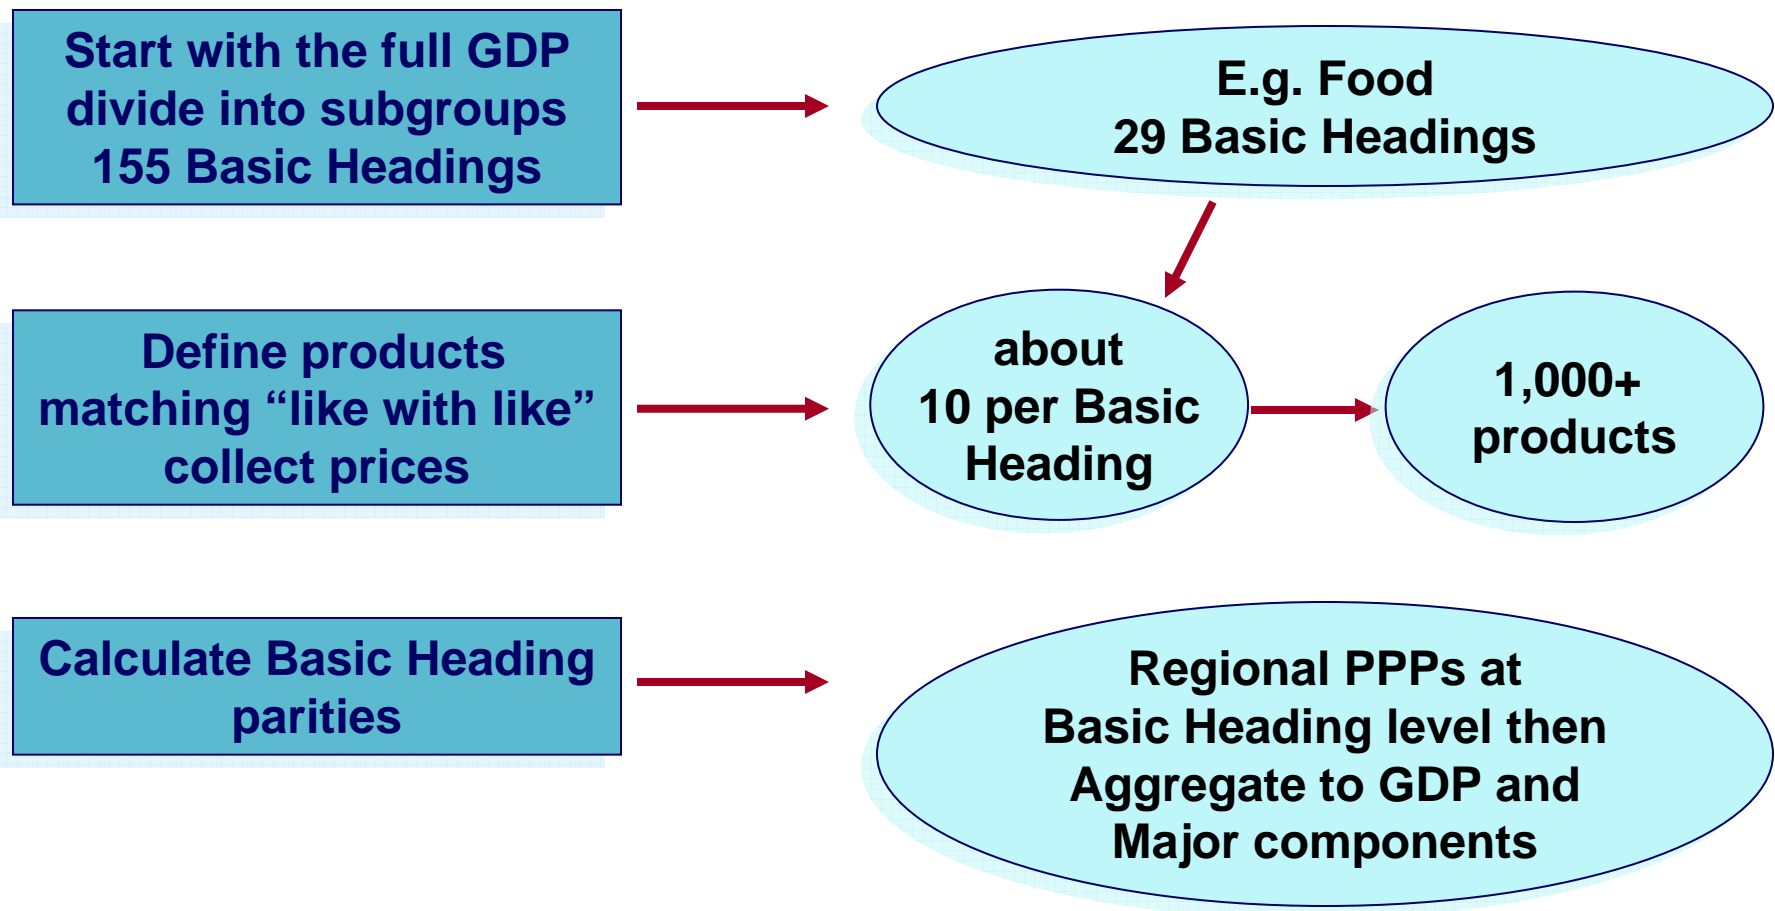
Start with the full GDP divide into subgroups 155 Basic Headings

E.g. Food 29 Basic Headings

Define products matching “like with like” collect prices

about 10 per Basic Heading

1,000+ products

Calculate Basic Heading parities

Regional PPPs at Basic Heading level then Aggregate to GDP and Major components